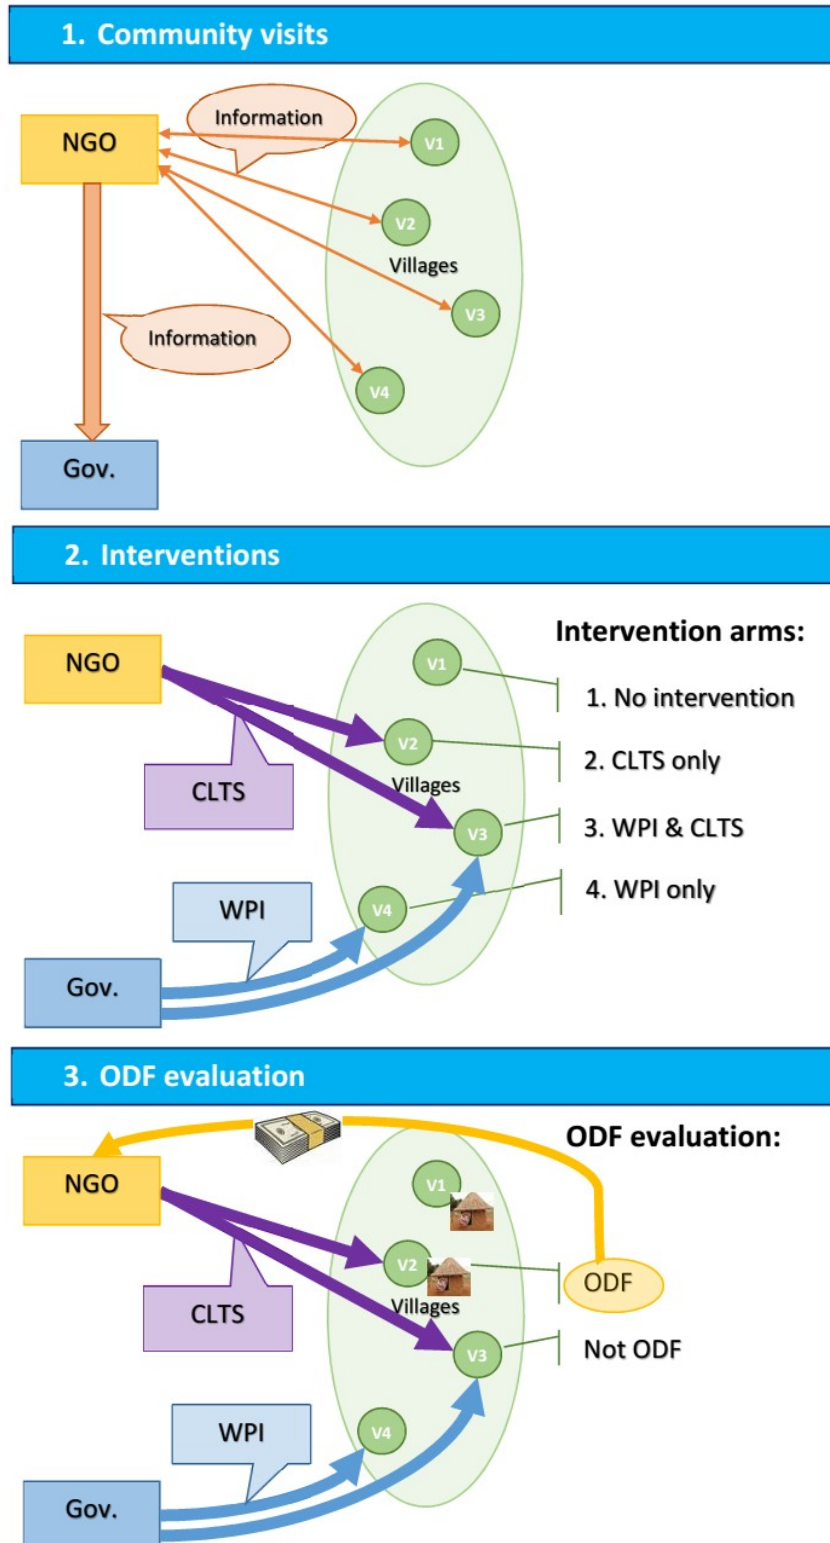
1. Community visits

NGO

Information

V1

V2

Villages

V3

Information

V4

Gov.

2. Interventions

Intervention arms:

NGO

V1

1. No intervention

V2

2. CLTS only

CLTS

Villages

V3

3. WPI & CLTS

WPI

V4

4. WPI only

Gov.

3. ODF evaluation

ODF evaluation:

NGO

V1

V2

ODF

CLTS

Villages

V3

Not ODF

WPI

V4

Gov.